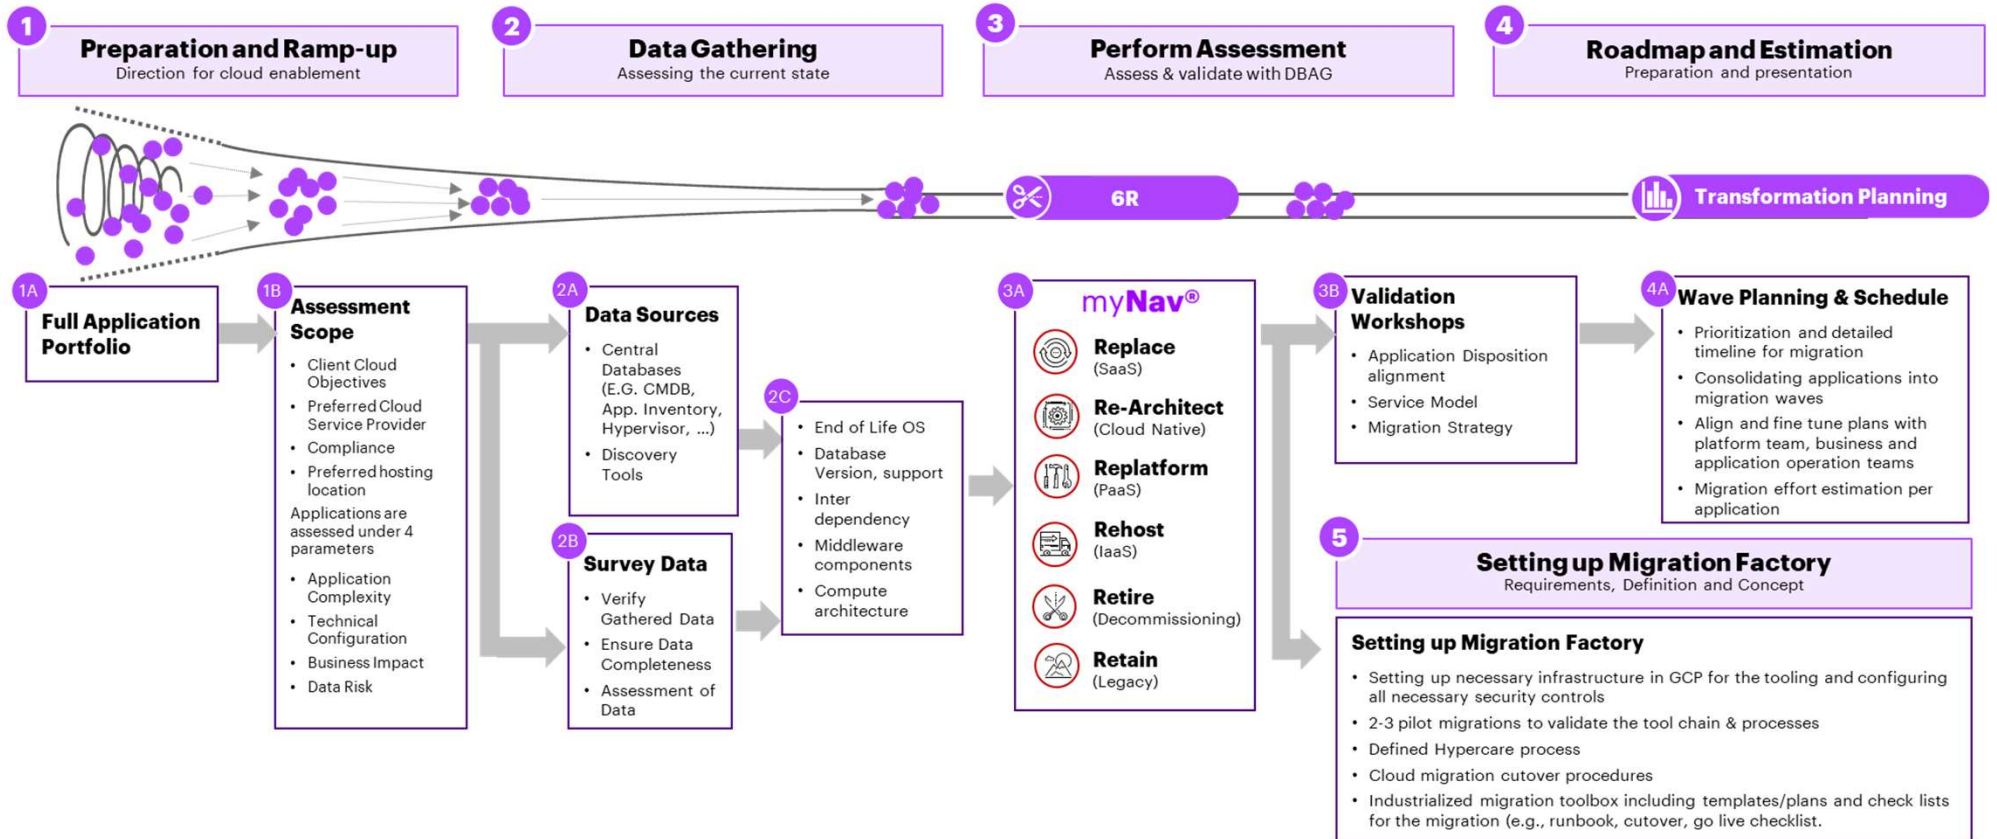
1 Preparation and Ramp-up
Direction for cloud enablement

2 Data Gathering
Assessing the current state

3 Perform Assessment
Assess & validate with DBAG

4 Roadmap and Estimation
Preparation and presentation

6R

Transformation Planning

1A Full Application Portfolio

1B Assessment Scope
• Client Cloud Objectives
• Preferred Cloud Service Provider
• Compliance
• Preferred hosting location
Applications are assessed under 4 parameters
• Application Complexity
• Technical Configuration
• Business Impact
• Data Risk

2A Data Sources
• Central Databases (E.G. CMDB, App. Inventory, Hypervisor, ...)
• Discovery Tools

2B Survey Data
• Verify Gathered Data
• Ensure Data Completeness
• Assessment of Data

2C
• End of Life OS
• Database Version, support
• Inter dependency
• Middleware components
• Compute architecture

3A myNav®
Replace (SaaS)
Re-Architect (Cloud Native)
Replatform (PaaS)
Rehost (IaaS)
Retire (Decommissioning)
Retain (Legacy)

3B Validation Workshops
• Application Disposition alignment
• Service Model
• Migration Strategy

4A Wave Planning & Schedule
• Prioritization and detailed timeline for migration
• Consolidating applications into migration waves
• Align and fine tune plans with platform team, business and application operation teams
• Migration effort estimation per application

5 Setting up Migration Factory
Requirements, Definition and Concept

Setting up Migration Factory
• Setting up necessary infrastructure in GCP for the tooling and configuring all necessary security controls
• 2-3 pilot migrations to validate the tool chain & processes
• Defined Hypercare process
• Cloud migration cutover procedures
• Industrialized migration toolbox including templates/plans and check lists for the migration (e.g., runbook, cutover, go live checklist.